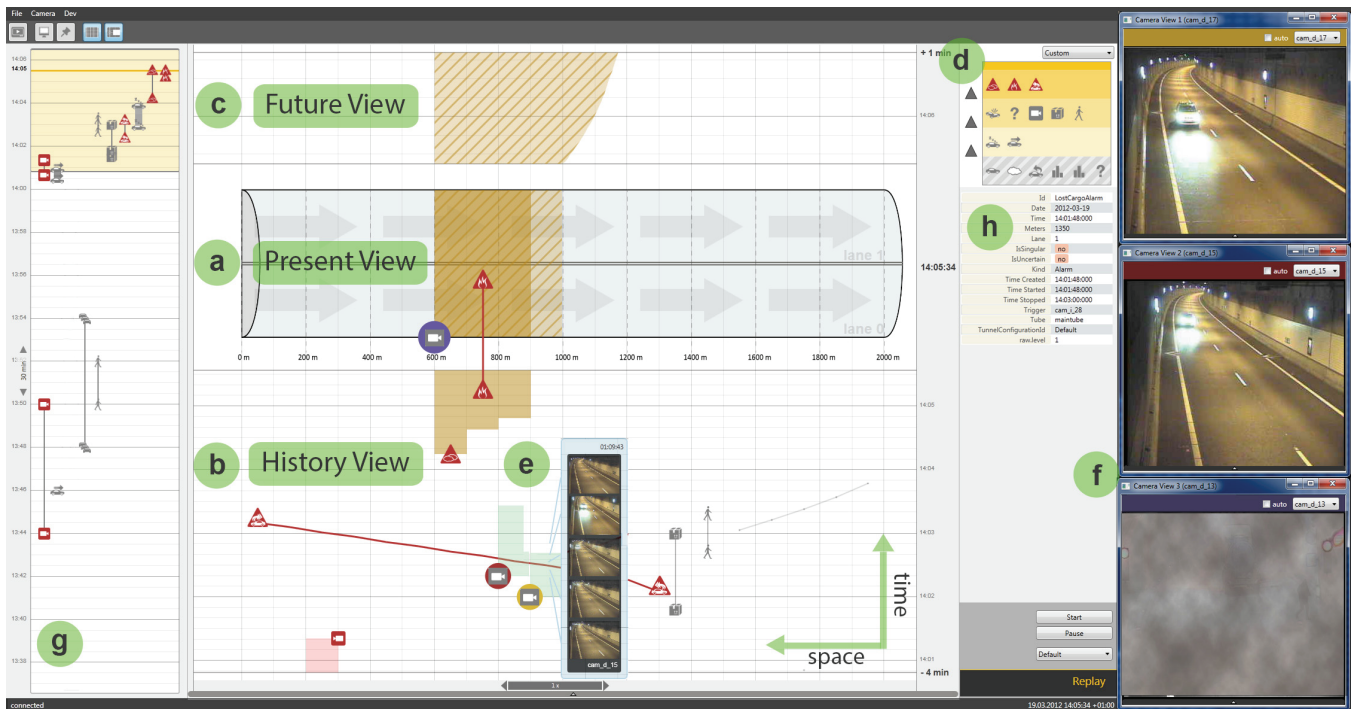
File Camera Dev

14:06
14:05
14:04
14:02
14:00
13:58
13:56
13:54
13:52
30 min
13:50
13:48
13:46
13:44
13:42
13:40
13:38

g

c Future View

a Present View

b History View

e

lane 1
lane 0

0 m 200 m 400 m 600 m 800 m 1000 m 1200 m 1400 m 1600 m 1800 m 2000 m

01:09:43
cam_d_15

time
space

1 x

+ 1 min
14:06
14:05:34
14:05
14:04
14:03
14:02
14:01
- 4 min

d
Custom

h

| | |
|---|---|
| Id | LostCargoAlarm |
| Date | 2012-03-19 |
| Time | 14:01:48:000 |
| Meters | 1350 |
| Lane | 1 |
| IsSingular | no |
| IsUncertain | no |
| Kind | Alarm |
| Time Created | 14:01:48:000 |
| Time Started | 14:01:48:000 |
| Time Stopped | 14:03:00:000 |
| Trigger | cam_i_28 |
| Tube | maintube |
| TunnelConfigurationId | Default |
| raw.level | 1 |

Start
Pause
Default
Replay

Camera View 1 (cam_d_17)
auto cam_d_17
Camera View 2 (cam_d_15)
auto cam_d_15
f
Camera View 3 (cam_d_13)
auto cam_d_13

connected
19.03.2012 14:05:34 +01:00